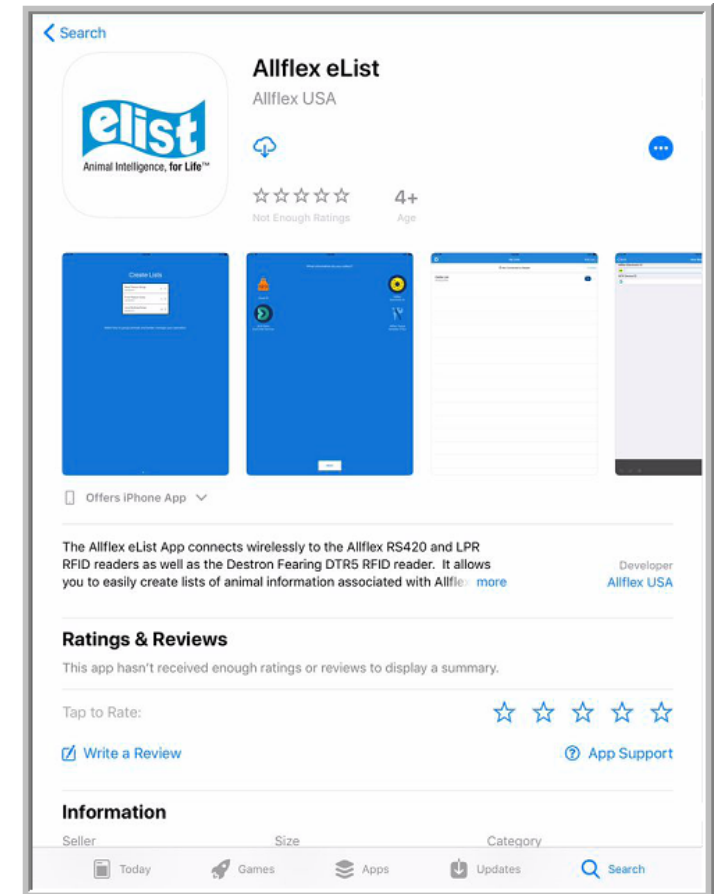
Search

elist
Animal Intelligence, for Life™

Allflex eList
Allflex USA

Not Enough Ratings
4+
Age

Create Lists

Offers iPhone App

The Allflex eList App connects wirelessly to the Allflex RS420 and LPR RFID readers as well as the Destron Fearing DTR5 RFID reader. It allows you to easily create lists of animal information associated with Allflex more

Developer
Allflex USA

Ratings & Reviews
This app hasn't received enough ratings or reviews to display a summary.

Tap to Rate:

Write a Review
App Support

Information
Seller
Size
Category

Today
Games
Apps
Updates
Search